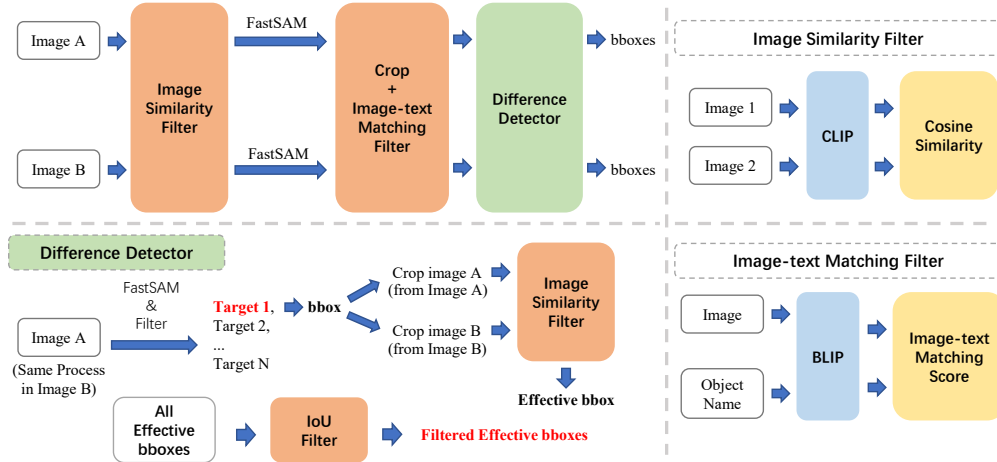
Image A

Image B

Image Similarity Filter

FastSAM

FastSAM

Crop + Image-text Matching Filter

Difference Detector

bboxes

bboxes

Image Similarity Filter

Image 1

Image 2

CLIP

Cosine Similarity

Difference Detector

Image A

(Same Process in Image B)

FastSAM & Filter

Target 1, Target 2, ... Target N

bbox

Crop image A (from Image A)

Crop image B (from Image B)

Image Similarity Filter

Effective bbox

All Effective bboxes

IoU Filter

Filtered Effective bboxes

Image-text Matching Filter

Image

Object Name

BLIP

Image-text Matching Score